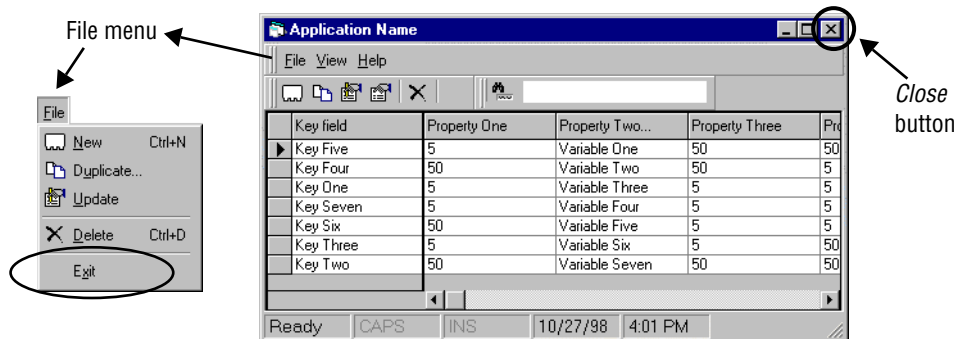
File menu

File

New Ctrl+N

Duplicate...

Update

Delete Ctrl+D

Exit

Application Name

File View Help

| | Key field | Property One | Property Two... | Property Three | Pro |
|---|---|---|---|---|---|
| ▶ | Key Five | 5 | Variable One | 50 | 50 |
| | Key Four | 50 | Variable Two | 50 | 5 |
| | Key One | 5 | Variable Three | 5 | 5 |
| | Key Seven | 5 | Variable Four | 5 | 5 |
| | Key Six | 50 | Variable Five | 5 | 5 |
| | Key Three | 5 | Variable Six | 5 | 50 |
| | Key Two | 50 | Variable Seven | 50 | 50 |

Ready CAPS INS 10/27/98 4:01 PM

Close button